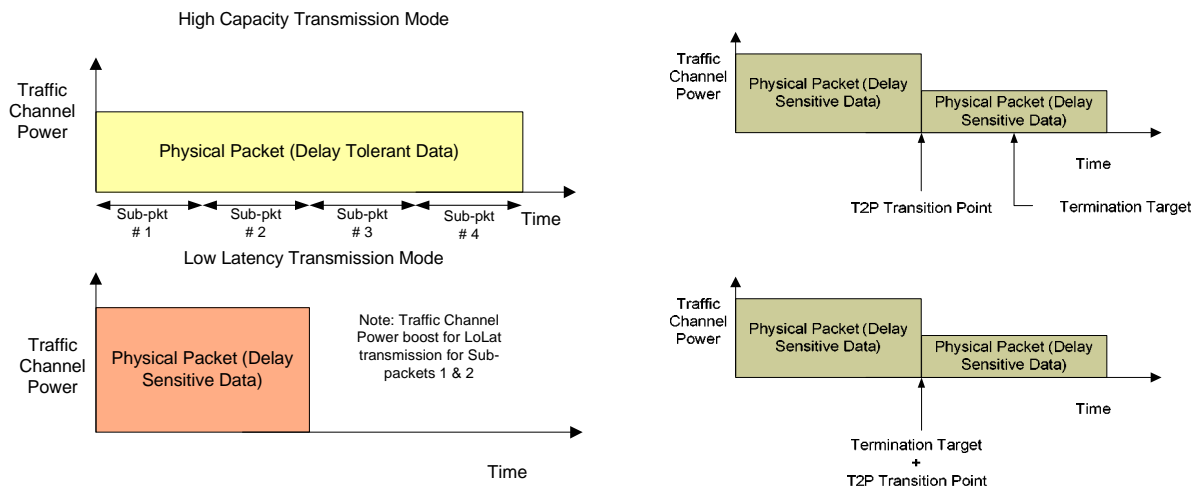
High Capacity Transmission Mode

Traffic Channel Power

Physical Packet (Delay Tolerant Data)

Sub-pkt # 1

Sub-pkt # 2

Sub-pkt # 3

Sub-pkt # 4

Time

Low Latency Transmission Mode

Traffic Channel Power

Physical Packet (Delay Sensitive Data)

Note: Traffic Channel Power boost for LoLat transmission for Sub-packets 1 & 2

Time

Traffic Channel Power

Physical Packet (Delay Sensitive Data)

Physical Packet (Delay Sensitive Data)

Time

T2P Transition Point

Termination Target

Traffic Channel Power

Physical Packet (Delay Sensitive Data)

Physical Packet (Delay Sensitive Data)

Time

Termination Target + T2P Transition Point